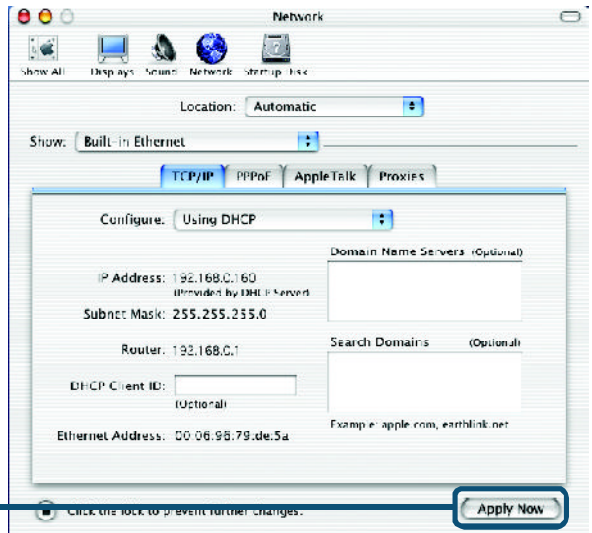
Network

Show All Displays Sound Network Startup Disk

Location: Automatic

Show: Built-in Ethernet

TCP/IP PPPoE AppleTalk Proxies

Configure: Using DHCP

Domain Name Servers (Optional)

IP Address: 192.168.0.160
(Provided by DHCP Server)

Subnet Mask: 255.255.255.0

Router: 192.168.0.1

Search Domains (Optional)

DHCP Client ID:
(Optional)

Example: apple.com, earthlink.net

Ethernet Address: 00:06:96:79:de:5a

Click the lock to prevent further changes.

Apply Now